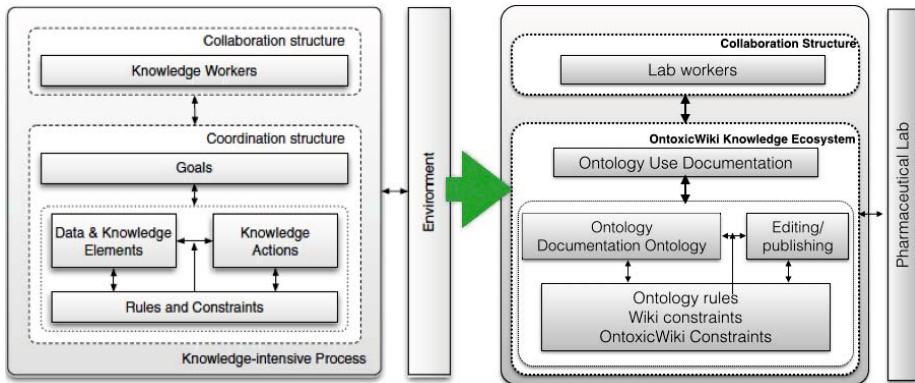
Collaboration structure

Knowledge Workers

Coordination structure

Goals

Data & Knowledge Elements

Knowledge Actions

Rules and Constraints

Knowledge-intensive Process

Enviroment

Collaboration Structure

Lab workers

OntoxicWiki Knowledge Ecosystem

Ontology Use Documentation

Ontology Documentation Ontology

Editing/ publishing

Ontology rules
Wiki constraints
OntoxicWiki Constraints

Pharmaceutical Lab